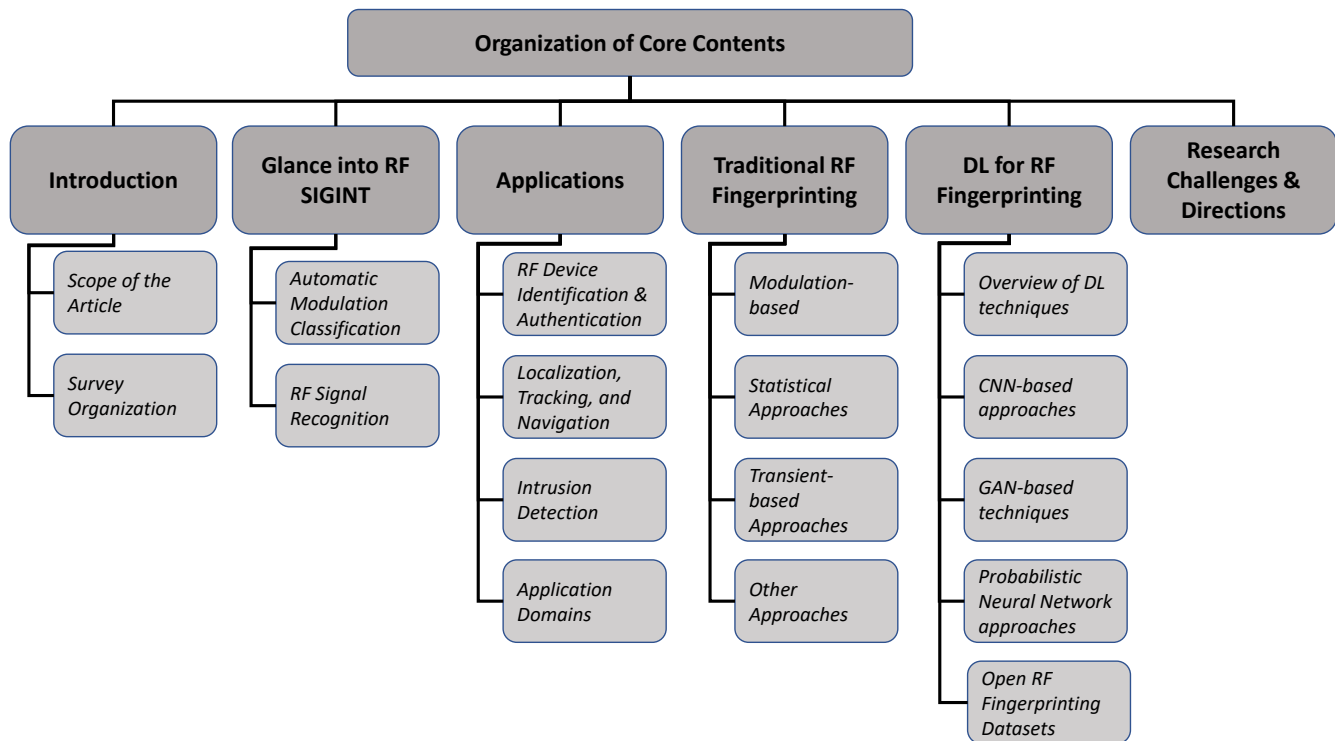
Organization of Core Contents

Introduction

Scope of the Article

Survey Organization

Glance into RF SIGINT

Automatic Modulation Classification

RF Signal Recognition

Applications

RF Device Identification & Authentication

Localization, Tracking, and Navigation

Intrusion Detection

Application Domains

Traditional RF Fingerprinting

Modulation-based

Statistical Approaches

Transient-based Approaches

Other Approaches

DL for RF Fingerprinting

Overview of DL techniques

CNN-based approaches

GAN-based techniques

Probabilistic Neural Network approaches

Open RF Fingerprinting Datasets

Research Challenges & Directions